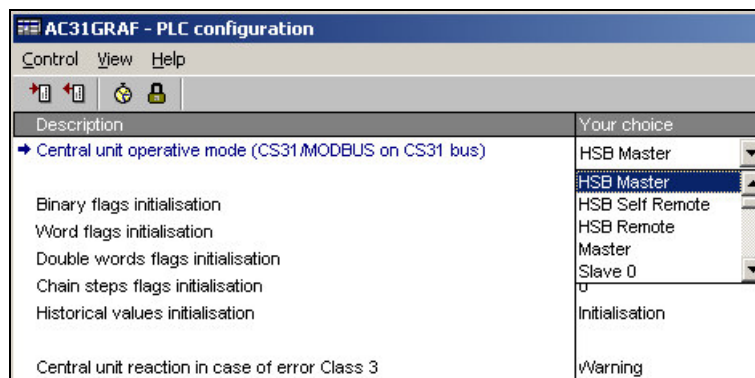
AC31GRAF - PLC configuration

Control View Help

| Description | Your choice |
|---|---|
| → Central unit operative mode (CS31/MODBUS on CS31 bus) | HSB Master |
| | HSB Master |
| Binary flags initialisation | HSB Self Remote |
| Word flags initialisation | HSB Remote |
| Double words flags initialisation | Master |
| Chain steps flags initialisation | Slave 0 |
| Historical values initialisation | Initialisation |
| Central unit reaction in case of error Class 3 | Warning |